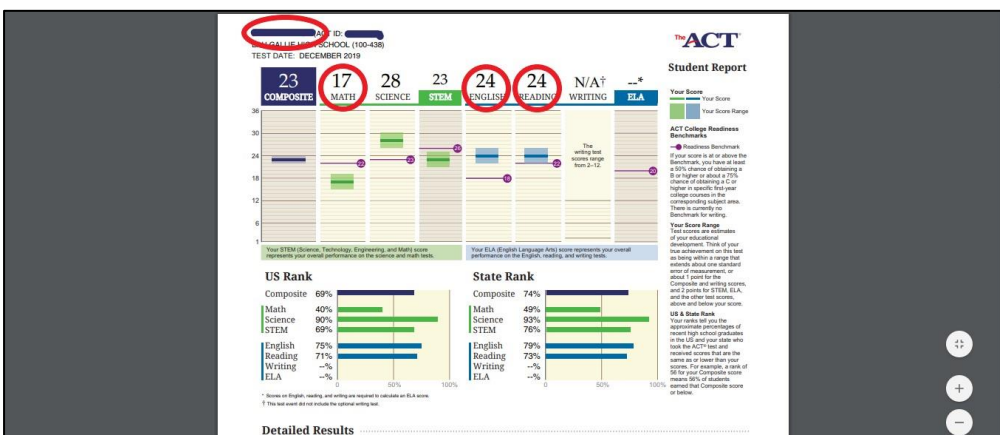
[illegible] ACT ID: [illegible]
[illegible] GALLIE HIGH SCHOOL (100-438)
TEST DATE: DECEMBER 2019

The ACT

Student Report

| 23 | 17 | 28 | 23 | 24 | 24 | N/A† | --* |
|---|---|---|---|---|---|---|---|
| COMPOSITE | MATH | SCIENCE | STEM | ENGLISH | READING | WRITING | ELA |

36
30
24
18
12
6
1

22 23 26 18 22 20

The writing test scores range from 2–12.

Your STEM (Science, Technology, Engineering, and Math) score represents your overall performance on the science and math tests.

Your ELA (English Language Arts) score represents your overall performance on the English, reading, and writing tests.

Your Score
Your Score
Your Score Range

ACT College Readiness Benchmarks
Readiness Benchmark
If your score is at or above the Benchmark, you have at least a 50% chance of obtaining a B or higher or about a 75% chance of obtaining a C or higher in specific first-year college courses in the corresponding subject area. There is currently no Benchmark for writing.

Your Score Range
Test scores are estimates of your educational development. Think of your true achievement on this test as being within a range that extends about one standard error of measurement, or about 1 point for the Composite and writing scores, and 2 points for STEM, ELA, and the other test scores, above and below your score.

US & State Rank
Your ranks tell you the approximate percentages of recent high school graduates in the US and your state who took the ACT® test and received scores that are the same as or lower than your scores. For example, a rank of 56 for your Composite score means 56% of students earned that Composite score or below.

US Rank

| | |
|---|---|
| Composite | 69% |
| Math | 40% |
| Science | 90% |
| STEM | 69% |
| English | 75% |
| Reading | 71% |
| Writing | --% |
| ELA | --% |

0 50% 100%

State Rank

| | |
|---|---|
| Composite | 74% |
| Math | 49% |
| Science | 93% |
| STEM | 76% |
| English | 79% |
| Reading | 73% |
| Writing | --% |
| ELA | --% |

0 50% 100%

* Scores on English, reading, and writing are required to calculate an ELA score.
† This test event did not include the optional writing test.

Detailed Results